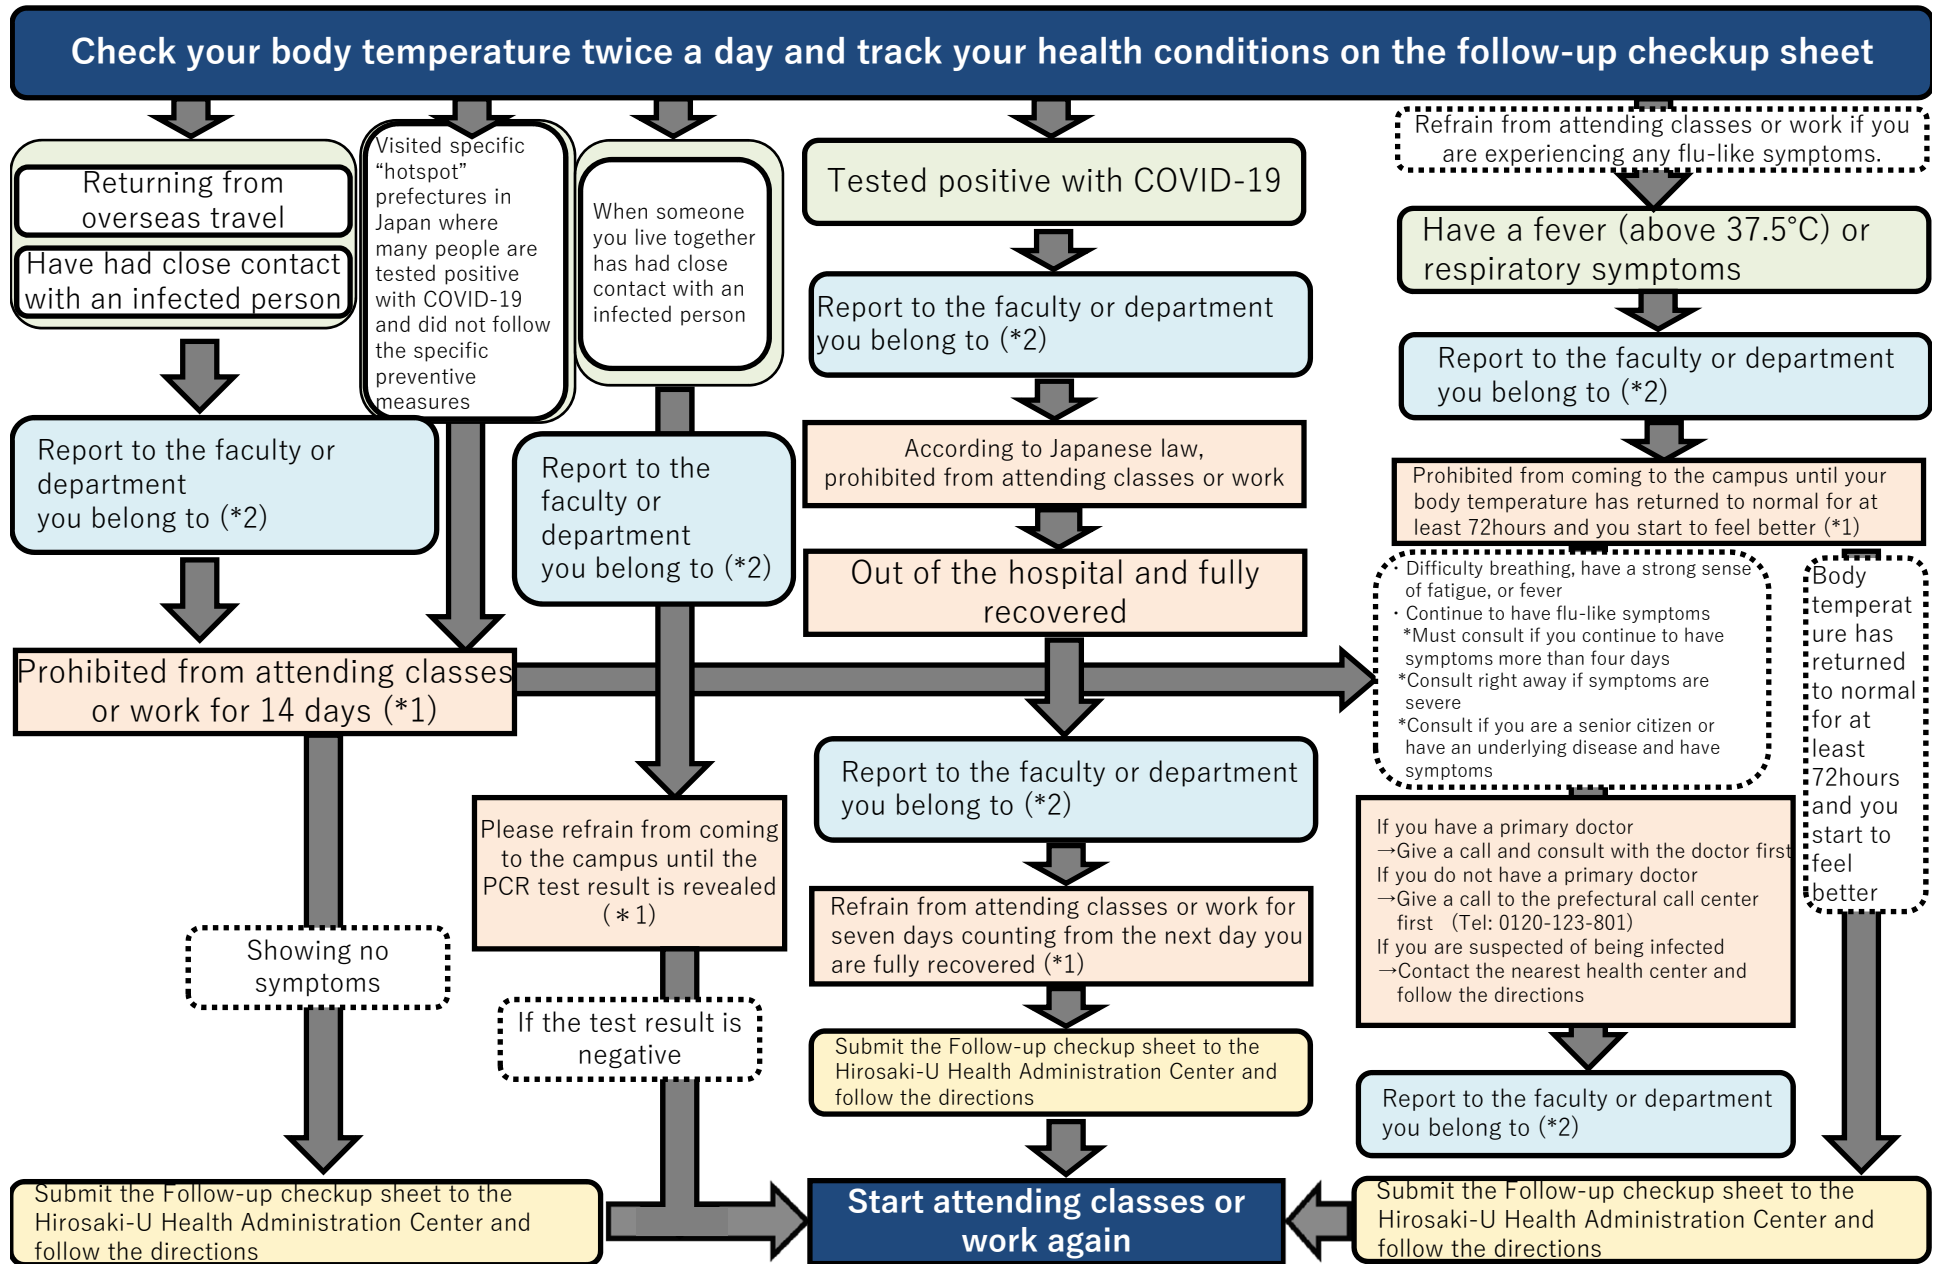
Check your body temperature twice a day and track your health conditions on the follow-up checkup sheet

Returning from overseas travel

Have had close contact with an infected person

Report to the faculty or department you belong to (*2)

Prohibited from attending classes or work for 14 days (*1)

Showing no symptoms

Submit the Follow-up checkup sheet to the Hirosaki-U Health Administration Center and follow the directions

Visited specific “hotspot” prefectures in Japan where many people are tested positive with COVID-19 and did not follow the specific preventive measures

When someone you live together has had close contact with an infected person

Report to the faculty or department you belong to (*2)

Please refrain from coming to the campus until the PCR test result is revealed (＊1)

If the test result is negative

Tested positive with COVID-19

Report to the faculty or department you belong to (*2)

According to Japanese law, prohibited from attending classes or work

Out of the hospital and fully recovered

Report to the faculty or department you belong to (*2)

Refrain from attending classes or work for seven days counting from the next day you are fully recovered (*1)

Submit the Follow-up checkup sheet to the Hirosaki-U Health Administration Center and follow the directions

Start attending classes or work again

Refrain from attending classes or work if you are experiencing any flu-like symptoms.

Have a fever (above 37.5°C) or respiratory symptoms

Report to the faculty or department you belong to (*2)

Prohibited from coming to the campus until your body temperature has returned to normal for at least 72hours and you start to feel better (*1)

・Difficulty breathing, have a strong sense of fatigue, or fever
・Continue to have flu-like symptoms
*Must consult if you continue to have symptoms more than four days
*Consult right away if symptoms are severe
*Consult if you are a senior citizen or have an underlying disease and have symptoms

Body temperature has returned to normal for at least 72hours and you start to feel better

If you have a primary doctor
→Give a call and consult with the doctor first
If you do not have a primary doctor
→Give a call to the prefectural call center first (Tel: 0120-123-801)
If you are suspected of being infected
→Contact the nearest health center and follow the directions

Report to the faculty or department you belong to (*2)

Submit the Follow-up checkup sheet to the Hirosaki-U Health Administration Center and follow the directions